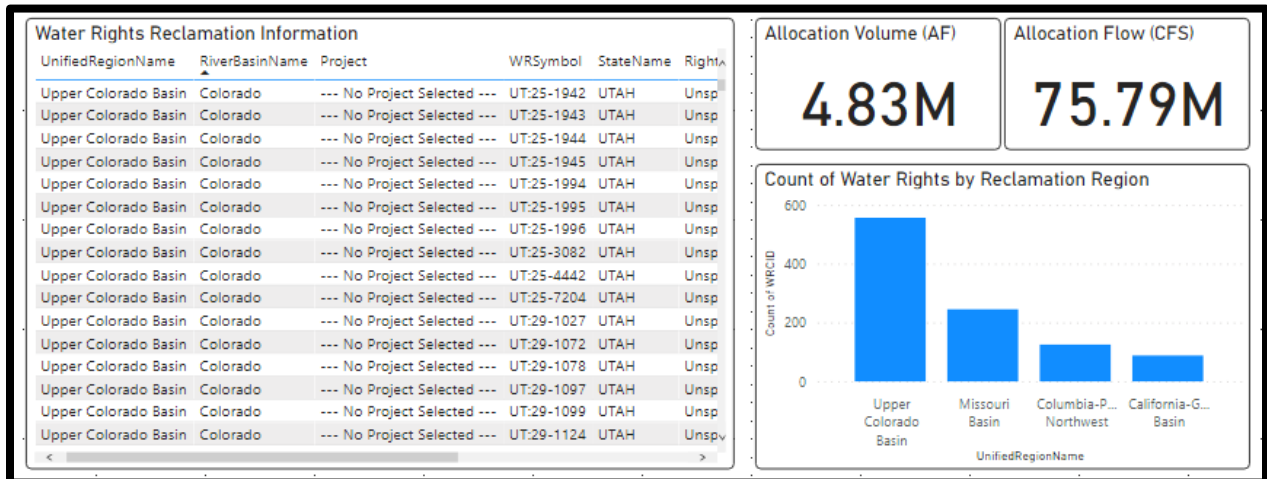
Water Rights Reclamation Information

| UnifiedRegionName | RiverBasinName | Project | WRSymbol | StateName | Right |
|---|---|---|---|---|---|
| Upper Colorado Basin | Colorado | --- No Project Selected --- | UT:25-1942 | UTAH | Unsp |
| Upper Colorado Basin | Colorado | --- No Project Selected --- | UT:25-1943 | UTAH | Unsp |
| Upper Colorado Basin | Colorado | --- No Project Selected --- | UT:25-1944 | UTAH | Unsp |
| Upper Colorado Basin | Colorado | --- No Project Selected --- | UT:25-1945 | UTAH | Unsp |
| Upper Colorado Basin | Colorado | --- No Project Selected --- | UT:25-1994 | UTAH | Unsp |
| Upper Colorado Basin | Colorado | --- No Project Selected --- | UT:25-1995 | UTAH | Unsp |
| Upper Colorado Basin | Colorado | --- No Project Selected --- | UT:25-1996 | UTAH | Unsp |
| Upper Colorado Basin | Colorado | --- No Project Selected --- | UT:25-3082 | UTAH | Unsp |
| Upper Colorado Basin | Colorado | --- No Project Selected --- | UT:25-4442 | UTAH | Unsp |
| Upper Colorado Basin | Colorado | --- No Project Selected --- | UT:25-7204 | UTAH | Unsp |
| Upper Colorado Basin | Colorado | --- No Project Selected --- | UT:29-1027 | UTAH | Unsp |
| Upper Colorado Basin | Colorado | --- No Project Selected --- | UT:29-1072 | UTAH | Unsp |
| Upper Colorado Basin | Colorado | --- No Project Selected --- | UT:29-1078 | UTAH | Unsp |
| Upper Colorado Basin | Colorado | --- No Project Selected --- | UT:29-1097 | UTAH | Unsp |
| Upper Colorado Basin | Colorado | --- No Project Selected --- | UT:29-1099 | UTAH | Unsp |
| Upper Colorado Basin | Colorado | --- No Project Selected --- | UT:29-1124 | UTAH | Unsp |

Allocation Volume (AF)
4.83M

Allocation Flow (CFS)
75.79M

Count of Water Rights by Reclamation Region
600
400
200
0
Count of WRCID
Upper Colorado Basin
Missouri Basin
Columbia-P... Northwest
California-G... Basin
UnifiedRegionName